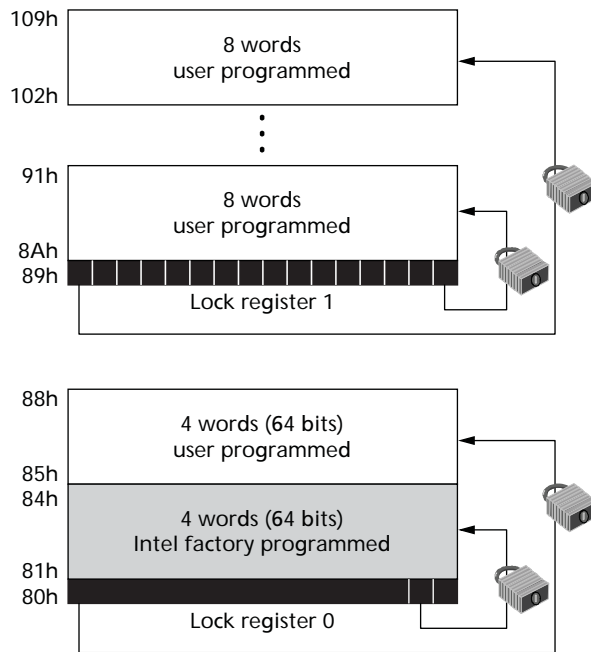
109h

8 words
user programmed

102h

91h

8 words
user programmed

8Ah
89h

Lock register 1

88h

4 words (64 bits)
user programmed

85h
84h

4 words (64 bits)
Intel factory programmed

81h
80h

Lock register 0